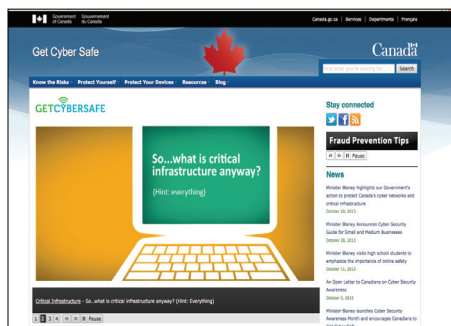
Government of Canada | Gouvernement du Canada

Canada.gc.ca | Services | Departments | Français

Get Cyber Safe

Canada

Find what you're looking for

Search

Know the Risks | Protect Yourself | Protect Your Devices | Resources | Blog

GETCYBERSAFE

So...what is critical infrastructure anyway?

(Hint: everything)

Critical Infrastructure - So...what is critical infrastructure anyway? (Hint: Everything)

1 2 3 4 Pause

Stay connected

Fraud Prevention Tips

Pause

News

Minister Blaney highlights our Government's action to protect Canada's cyber networks and critical infrastructure

October 29, 2013

Minister Blaney Announces Cyber Security Guide for Small and Medium Businesses

October 28, 2013

Minister Blaney visits high school students to emphasize the importance of online safety

October 11, 2013

An Open Letter to Canadians on Cyber Security Awareness

October 3, 2013

Minister Blaney launches Cyber Security Awareness Month and encourages Canadians to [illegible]